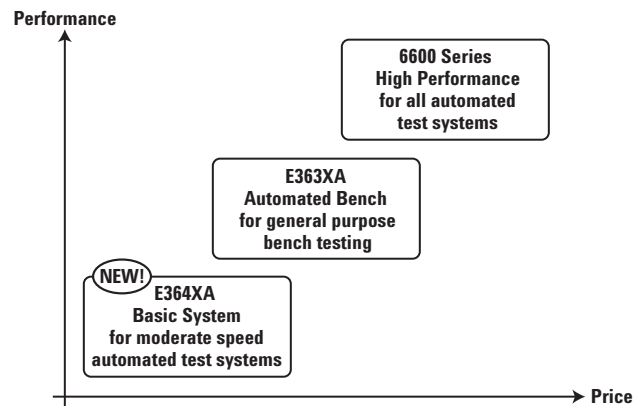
Performance

6600 Series
High Performance
for all automated
test systems

E363XA
Automated Bench
for general purpose
bench testing

NEW!
E364XA
Basic System
for moderate speed
automated test systems

Price